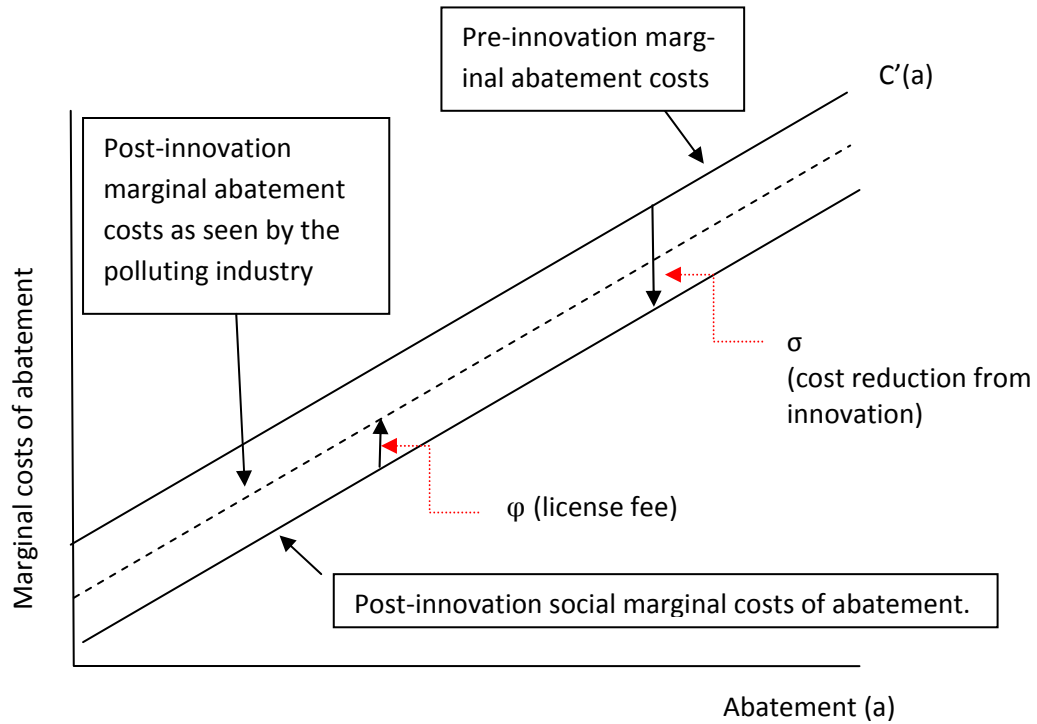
Pre-innovation marginal abatement costs

C'(a)

Post-innovation marginal abatement costs as seen by the polluting industry

Marginal costs of abatement

σ
(cost reduction from innovation)

φ (license fee)

Post-innovation social marginal costs of abatement.

Abatement (a)